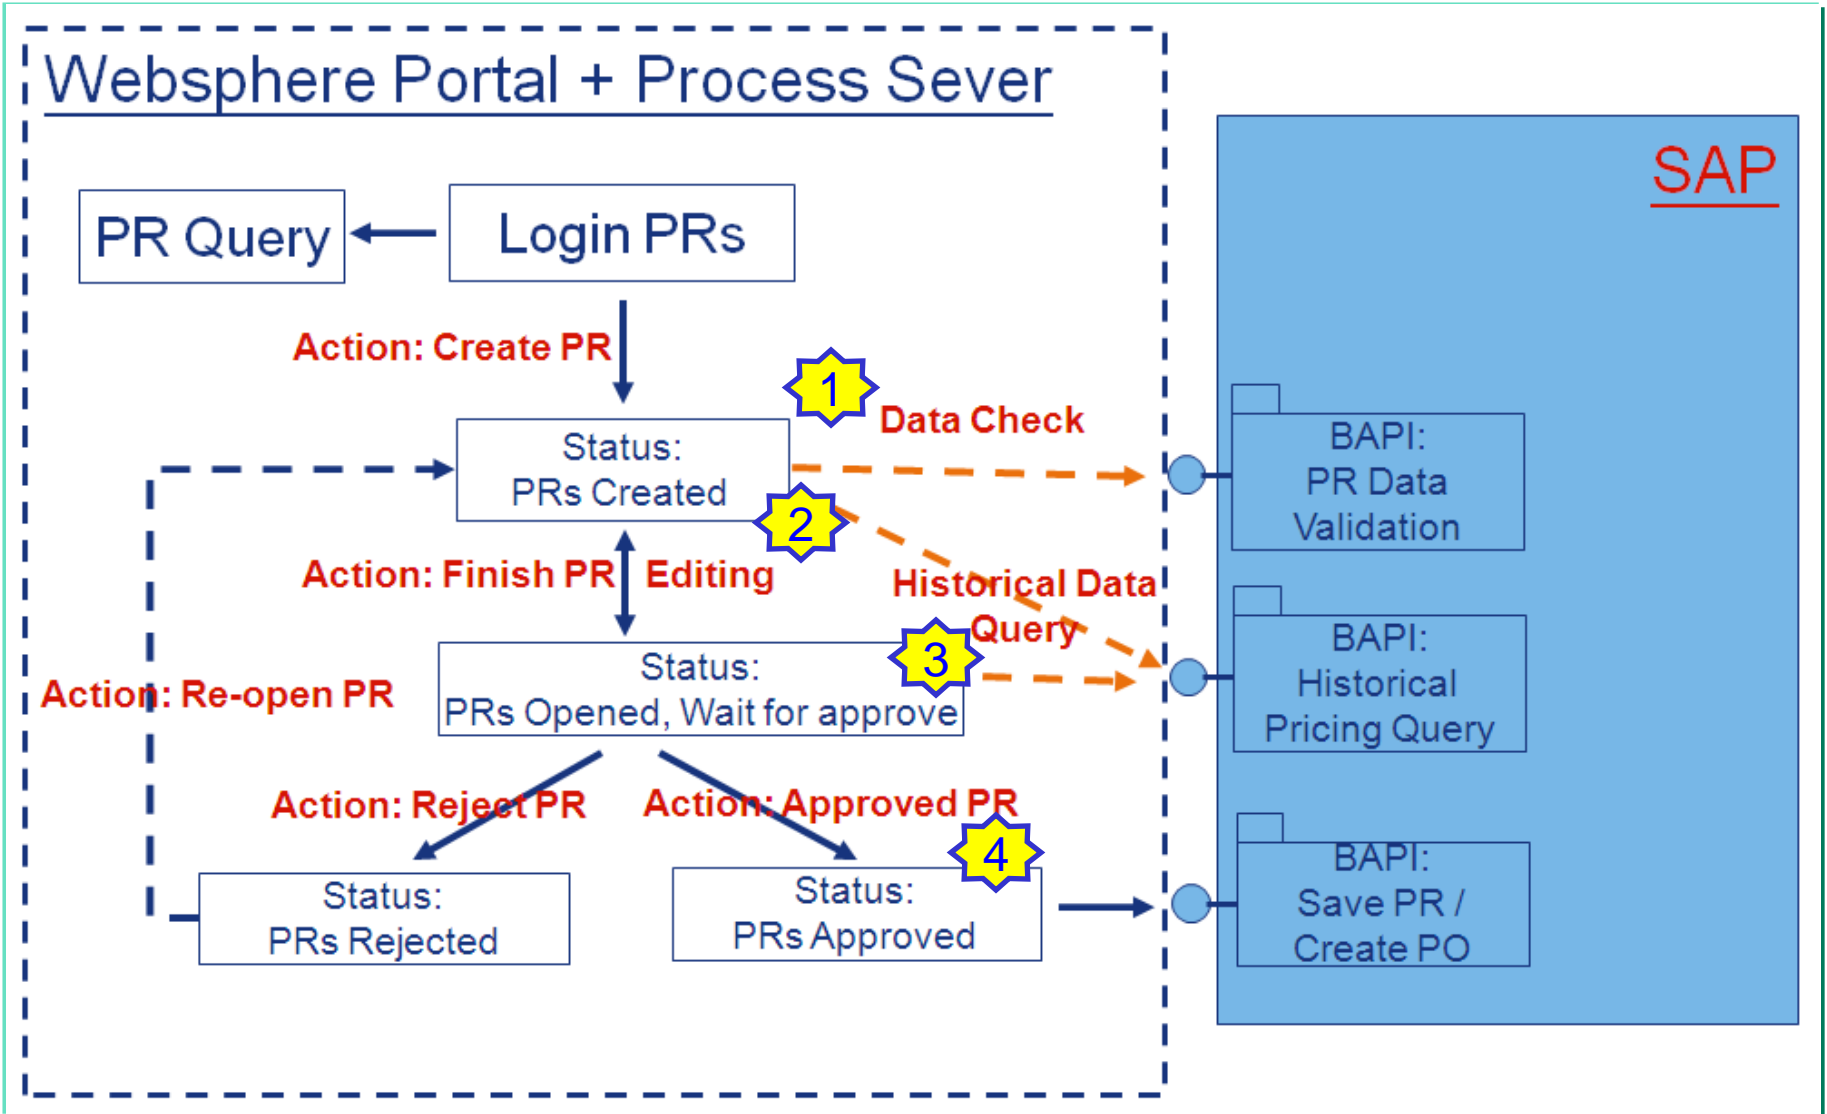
Websphere Portal + Process Sever

PR Query

Login PRs

Action: Create PR

1

Data Check

Status:
PRs Created

2

Action: Finish PR

Editing

Historical Data Query

3

Status:
PRs Opened, Wait for approve

Action: Re-open PR

Action: Reject PR

Action: Approved PR

4

Status:
PRs Rejected

Status:
PRs Approved

SAP

BAPI:
PR Data Validation

BAPI:
Historical Pricing Query

BAPI:
Save PR / Create PO